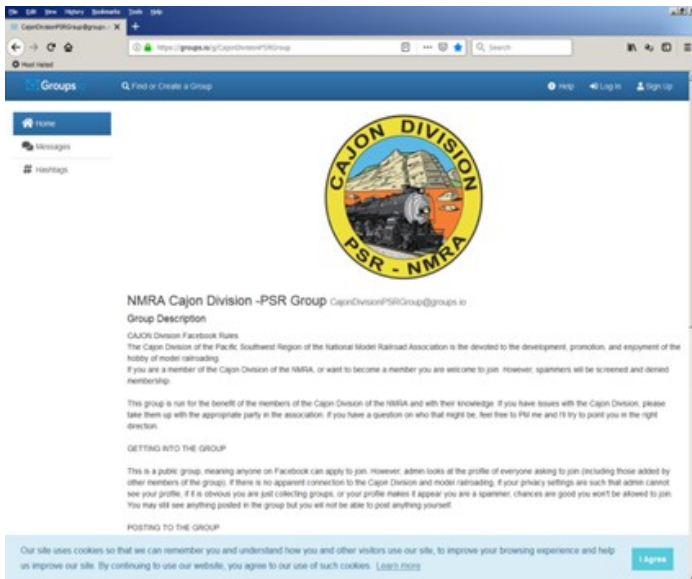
File Edit View History Bookmarks Tools Help

CajonDivisionPSRGroup@groups.i ×

https://groups.io/g/CajonDivisionPSRGroup

Search

Most Visited

Groups

Find or Create a Group

Help

Log In

Sign Up

Home

Messages

Hashtags

CAJON DIVISION

PSR - NMRA

NMRA Cajon Division -PSR Group CajonDivisionPSRGroup@groups.io

Group Description

CAJON Division Facebook Rules
The Cajon Division of the Pacific Southwest Region of the National Model Railroad Association is the devoted to the development, promotion, and enjoyment of the hobby of model railroading.
If you are a member of the Cajon Division of the NMRA, or want to become a member you are welcome to join. However, spammers will be screened and denied membership.

This group is run for the benefit of the members of the Cajon Division of the NMRA and with their knowledge. If you have issues with the Cajon Division, please take them up with the appropriate party in the association. If you have a question on who that might be, feel free to PM me and I'll try to point you in the right direction.

GETTING INTO THE GROUP

This is a public group, meaning anyone on Facebook can apply to join. However, admin looks at the profile of everyone asking to join (including those added by other members of the group). If there is no apparent connection to the Cajon Division and model railroading, if your privacy settings are such that admin cannot see your profile, if it is obvious you are just collecting groups, or your profile makes it appear you are a spammer, chances are good you won't be allowed to join. You may still see anything posted in the group but you will not be able to post anything yourself.

POSTING TO THE GROUP

Our site uses cookies so that we can remember you and understand how you and other visitors use our site, to improve your browsing experience and help us improve our site. By continuing to use our website, you agree to our use of such cookies. Learn more

I Agree